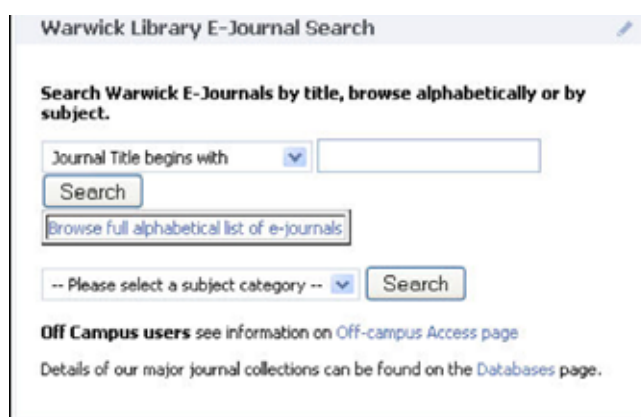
Warwick Library E-Journal Search

Search Warwick E-Journals by title, browse alphabetically or by subject.

Journal Title begins with

Search

Browse full alphabetical list of e-journals

-- Please select a subject category --

Search

Off Campus users see information on Off-campus Access page

Details of our major journal collections can be found on the Databases page.